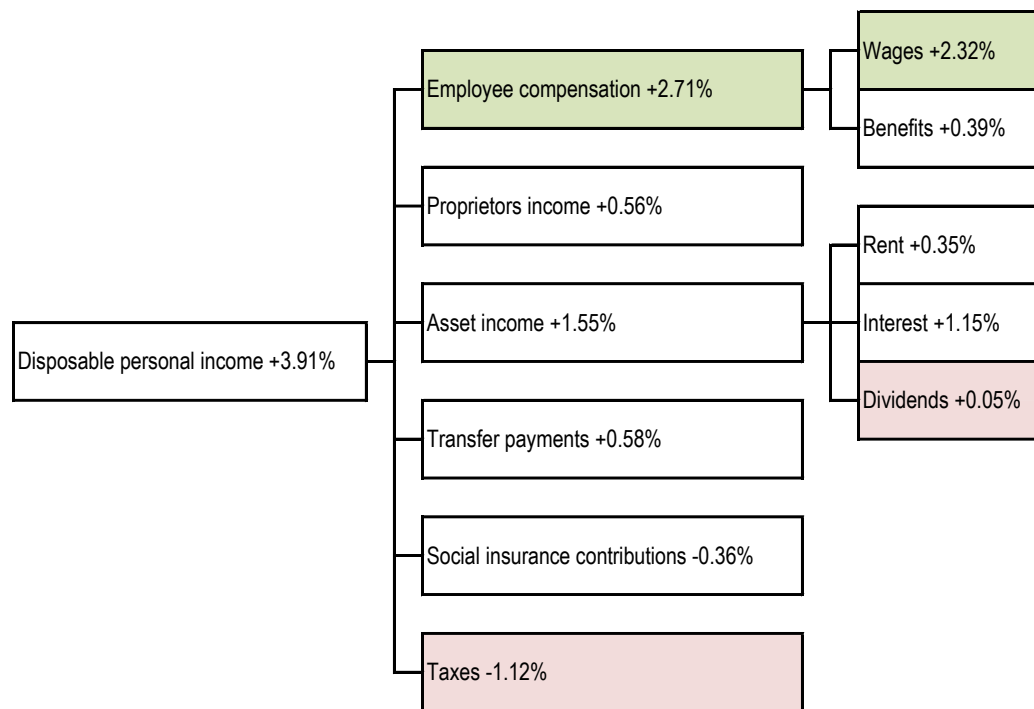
Disposable personal income +3.91%

Employee compensation +2.71%

Wages +2.32%

Benefits +0.39%

Proprietors income +0.56%

Asset income +1.55%

Rent +0.35%

Interest +1.15%

Dividends +0.05%

Transfer payments +0.58%

Social insurance contributions -0.36%

Taxes -1.12%